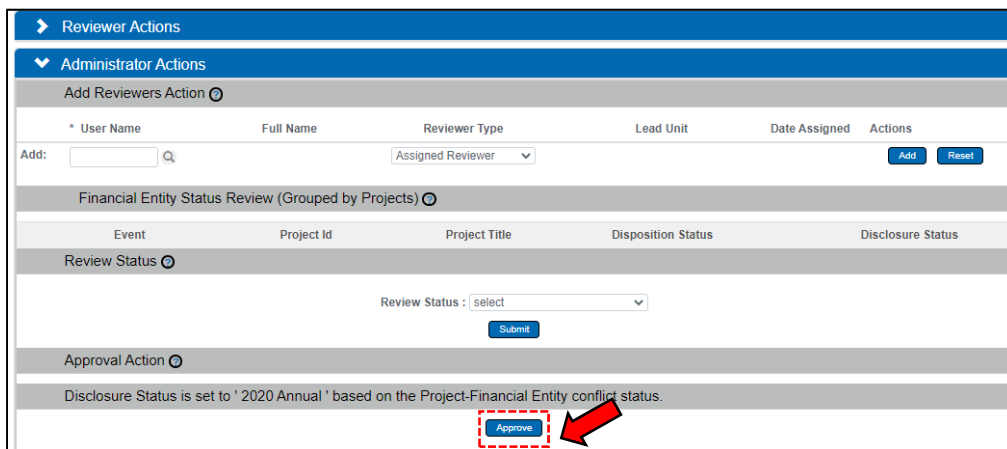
Reviewer Actions

Administrator Actions

Add Reviewers Action

| | * User Name | Full Name | Reviewer Type | Lead Unit | Date Assigned | Actions |
|---|---|---|---|---|---|---|
| Add: | | | Assigned Reviewer | | | Add Reset |

Financial Entity Status Review (Grouped by Projects)

| Event | Project Id | Project Title | Disposition Status | Disclosure Status |
|---|---|---|---|---|

Review Status

Review Status : select

Submit

Approval Action

Disclosure Status is set to ' 2020 Annual ' based on the Project-Financial Entity conflict status.

Approve